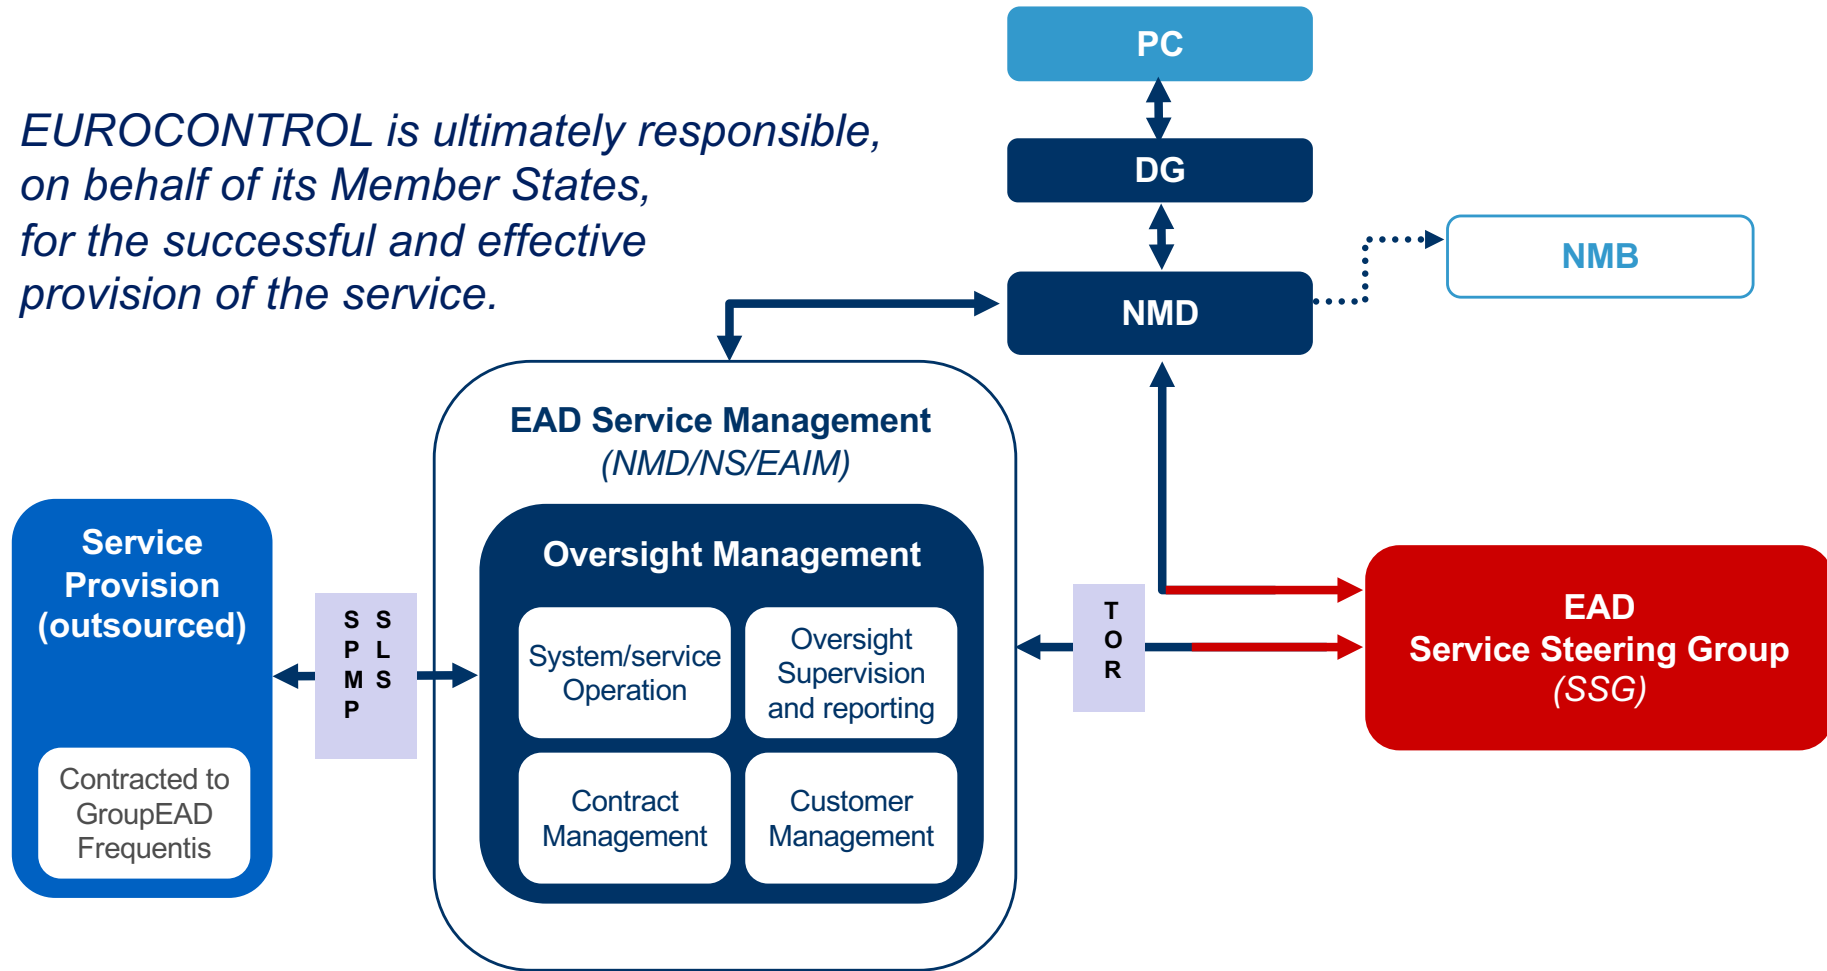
EUROCONTROL is ultimately responsible, on behalf of its Member States, for the successful and effective provision of the service.

PC

DG

NMD

NMB

EAD Service Management
(NMD/NS/EAIM)

Oversight Management

System/service Operation

Oversight Supervision and reporting

Contract Management

Customer Management

Service Provision (outsourced)

Contracted to GroupEAD Frequentis

S P M P

S L S

T O R

EAD
Service Steering Group
(SSG)